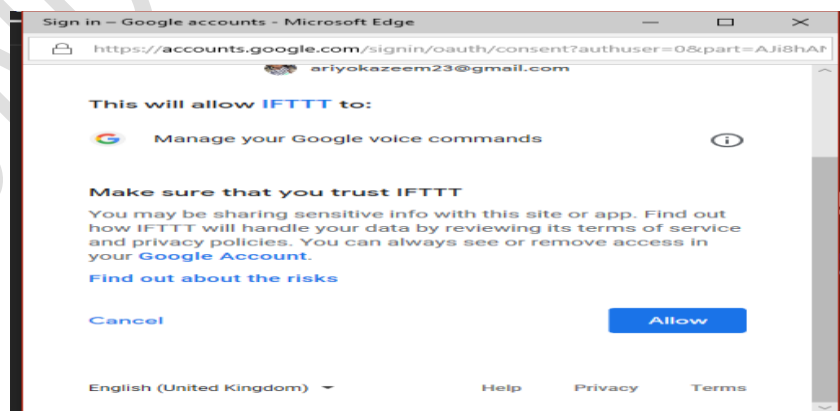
Sign in – Google accounts - Microsoft Edge

https://accounts.google.com/signin/oauth/consent?authuser=0&part=AJi8hAN

ariyokazeem23@gmail.com

This will allow IFTTT to:

Manage your Google voice commands

Make sure that you trust IFTTT

You may be sharing sensitive info with this site or app. Find out how IFTTT will handle your data by reviewing its terms of service and privacy policies. You can always see or remove access in your Google Account.

Find out about the risks

Cancel

Allow

English (United Kingdom)

Help

Privacy

Terms